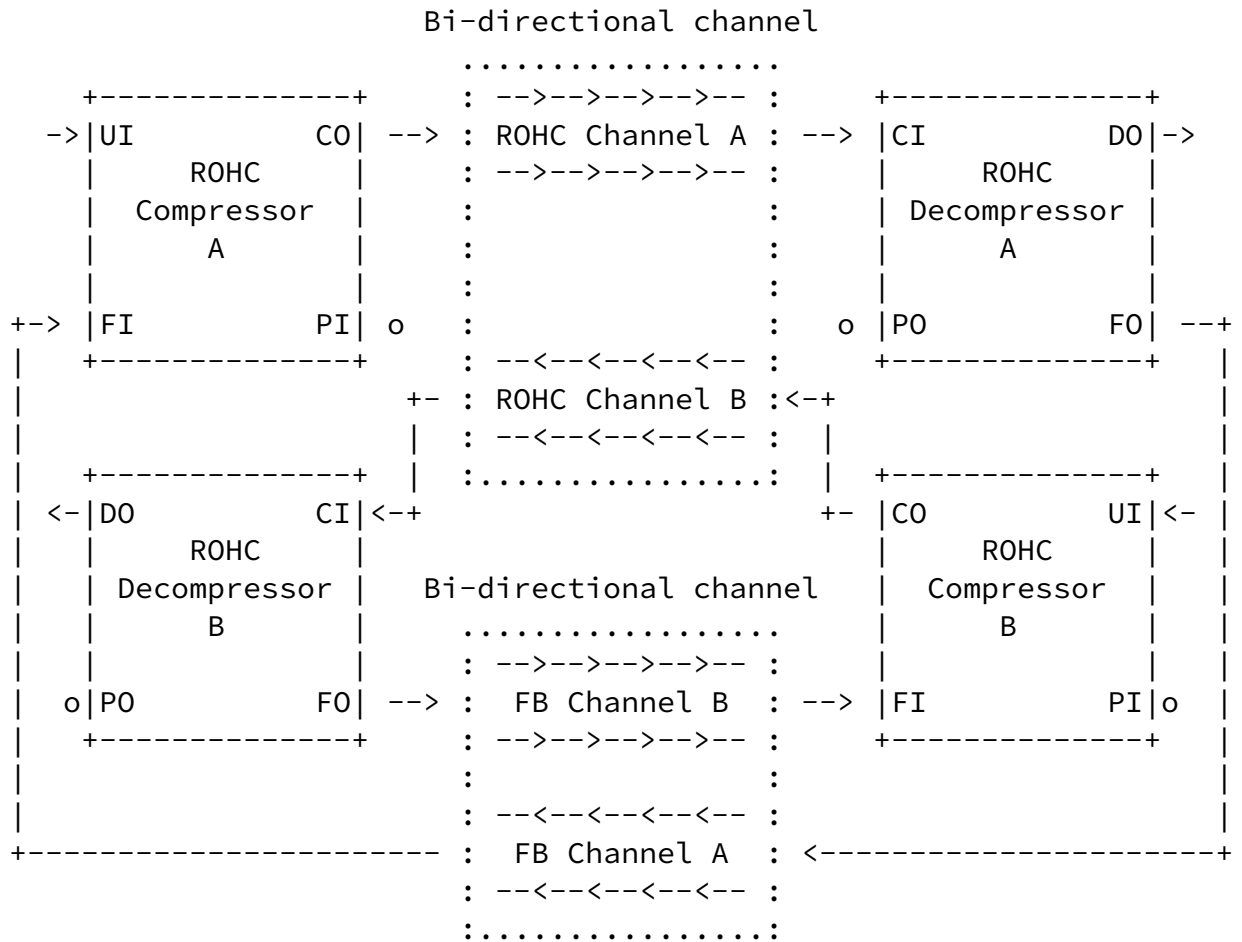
Bi-directional channel

ROHC Channel A

UI CO

ROHC Compressor A

FI PI o

CI DO

ROHC Decompressor A

o PO FO

ROHC Channel B

DO CI

ROHC Decompressor B

o PO FO

Bi-directional channel

FB Channel B

FB Channel A

CO UI

ROHC Compressor B

FI PI o